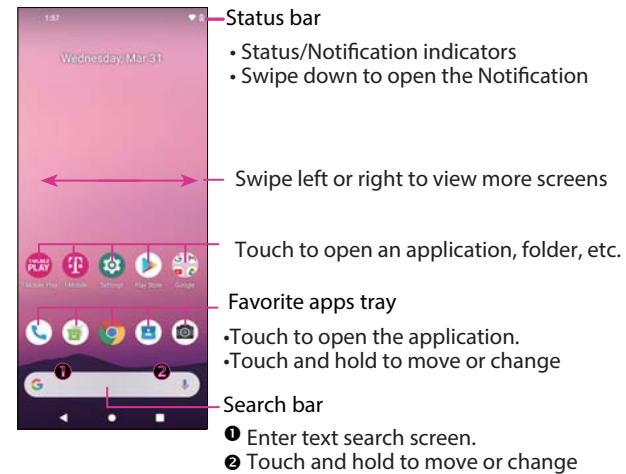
1:57

Wednesday, Mar 31

T-MOBILE PLAY

T-Mobile Play T-Mobile Settings Play Store Google

G

❶ ❷

Status bar

• Status/Notification indicators
• Swipe down to open the Notification

Swipe left or right to view more screens

Touch to open an application, folder, etc.

Favorite apps tray

•Touch to open the application.
•Touch and hold to move or change

Search bar

❶ Enter text search screen.
❷ Touch and hold to move or change